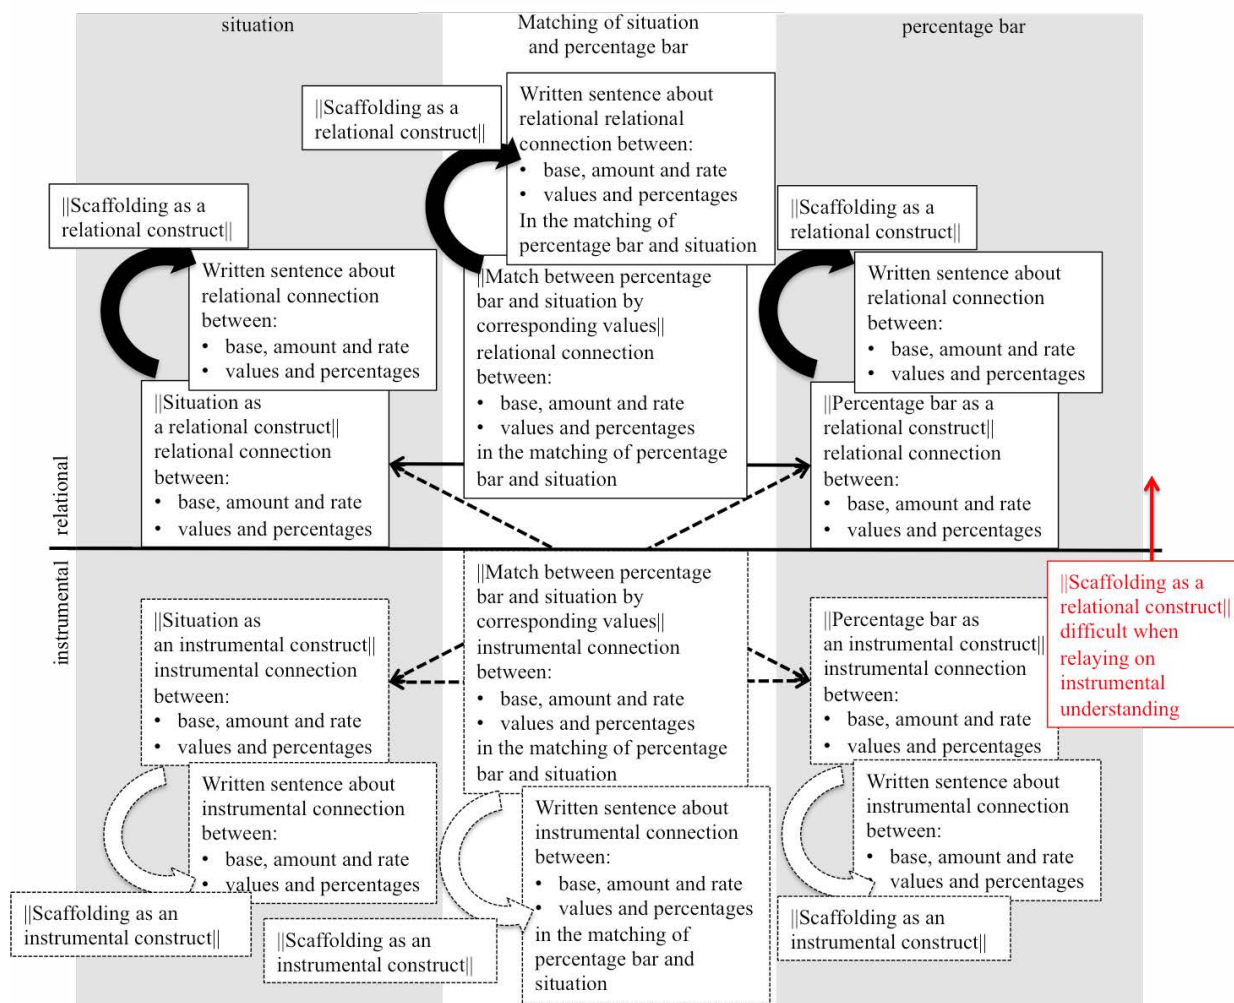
situation

Matching of situation and percentage bar

percentage bar

||Scaffolding as a relational construct||

Written sentence about relational relational connection between:
• base, amount and rate
• values and percentages
In the matching of percentage bar and situation

||Scaffolding as a relational construct||

||Scaffolding as a relational construct||

Written sentence about relational connection between:
• base, amount and rate
• values and percentages

||Match between percentage bar and situation by corresponding values|| relational connection between:
• base, amount and rate
• values and percentages
in the matching of percentage bar and situation

Written sentence about relational connection between:
• base, amount and rate
• values and percentages

||Situation as a relational construct|| relational connection between:
• base, amount and rate
• values and percentages

||Percentage bar as a relational construct|| relational connection between:
• base, amount and rate
• values and percentages

relational

instrumental

||Match between percentage bar and situation by corresponding values|| instrumental connection between:
• base, amount and rate
• values and percentages
in the matching of percentage bar and situation

||Scaffolding as a relational construct|| difficult when relaying on instrumental understanding

||Situation as an instrumental construct|| instrumental connection between:
• base, amount and rate
• values and percentages

||Percentage bar as an instrumental construct|| instrumental connection between:
• base, amount and rate
• values and percentages

Written sentence about instrumental connection between:
• base, amount and rate
• values and percentages

Written sentence about instrumental connection between:
• base, amount and rate
• values and percentages
in the matching of percentage bar and situation

Written sentence about instrumental connection between:
• base, amount and rate
values and percentages

||Scaffolding as an instrumental construct||

||Scaffolding as an instrumental construct||

||Scaffolding as an instrumental construct||